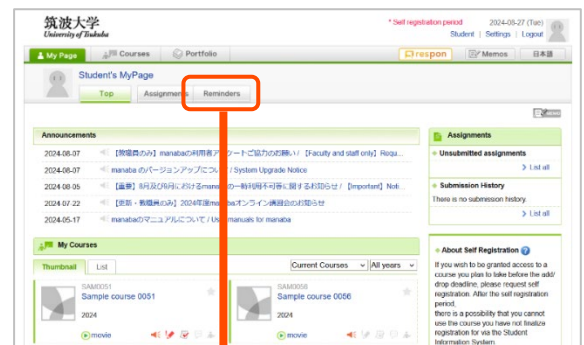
筑波大学
University of Tsukuba

* Self registration period

2024-08-27 (Tue)

Student | Settings | Logout

My Page

Courses

Portfolio

respon

Memos

日本語

Student's MyPage

Top

Assignments

Reminders

Announcements

2024-08-07 【教職員のみ】manabaの利用者アンケートご協力のお願い / [Faculty and staff only] Requ...

2024-08-07 manaba のバージョンアップについて / System Upgrade Notice

2024-08-05 【重要】8月及び9月におけるmanabaの一時利用不可期間に関するお知らせ / [Important] Noti...

2024-07-22 【全学・教職員のみ】2024年度manabaオンライン講習会のお知らせ

2024-05-17 manabaのマニュアルについて / User manuals for manaba

My Courses

Thumbnail

List

Current Courses

All years

SAM0051
Sample course 0051

2024

movie

SAM0056
Sample course 0056

2024

movie

Assignments

Unsubmitted assignments

List all

Submission History

There is no submission history.

List all

About Self Registration

If you wish to be granted access to a course you plan to take before the add/drop deadline, please request self registration. After the self registration period, there is a possibility that you cannot use the course you have not finalize registration for via the Student Information System.